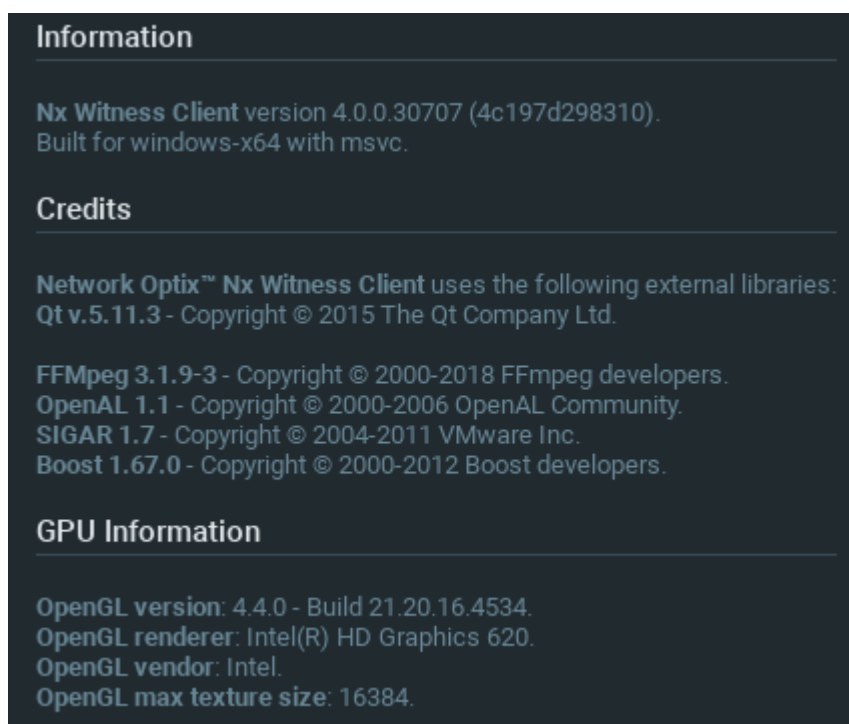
Information

Nx Witness Client version 4.0.0.30707 (4c197d298310).
Built for windows-x64 with msvc.

Credits

Network Optix™ Nx Witness Client uses the following external libraries:
Qt v.5.11.3 - Copyright © 2015 The Qt Company Ltd.

FFMpeg 3.1.9-3 - Copyright © 2000-2018 FFmpeg developers.
OpenAL 1.1 - Copyright © 2000-2006 OpenAL Community.
SIGAR 1.7 - Copyright © 2004-2011 VMware Inc.
Boost 1.67.0 - Copyright © 2000-2012 Boost developers.

GPU Information

OpenGL version: 4.4.0 - Build 21.20.16.4534.
OpenGL renderer: Intel(R) HD Graphics 620.
OpenGL vendor: Intel.
OpenGL max texture size: 16384.